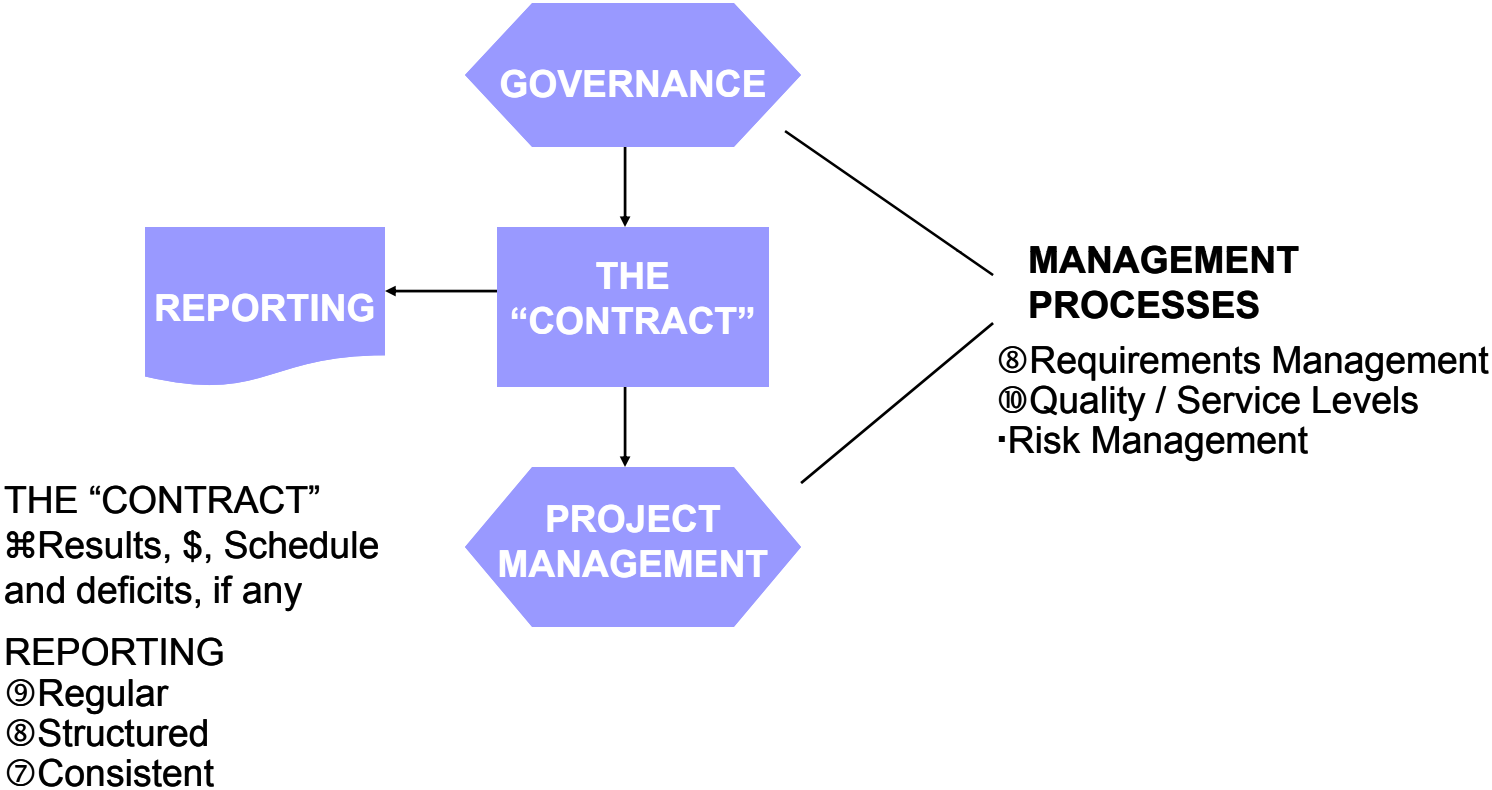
GOVERNANCE

REPORTING

THE "CONTRACT"

MANAGEMENT PROCESSES
⑧Requirements Management
⑩Quality / Service Levels
▪Risk Management

PROJECT MANAGEMENT

THE "CONTRACT"
⌘Results, $, Schedule and deficits, if any

REPORTING
⑨Regular
⑧Structured
⑦Consistent